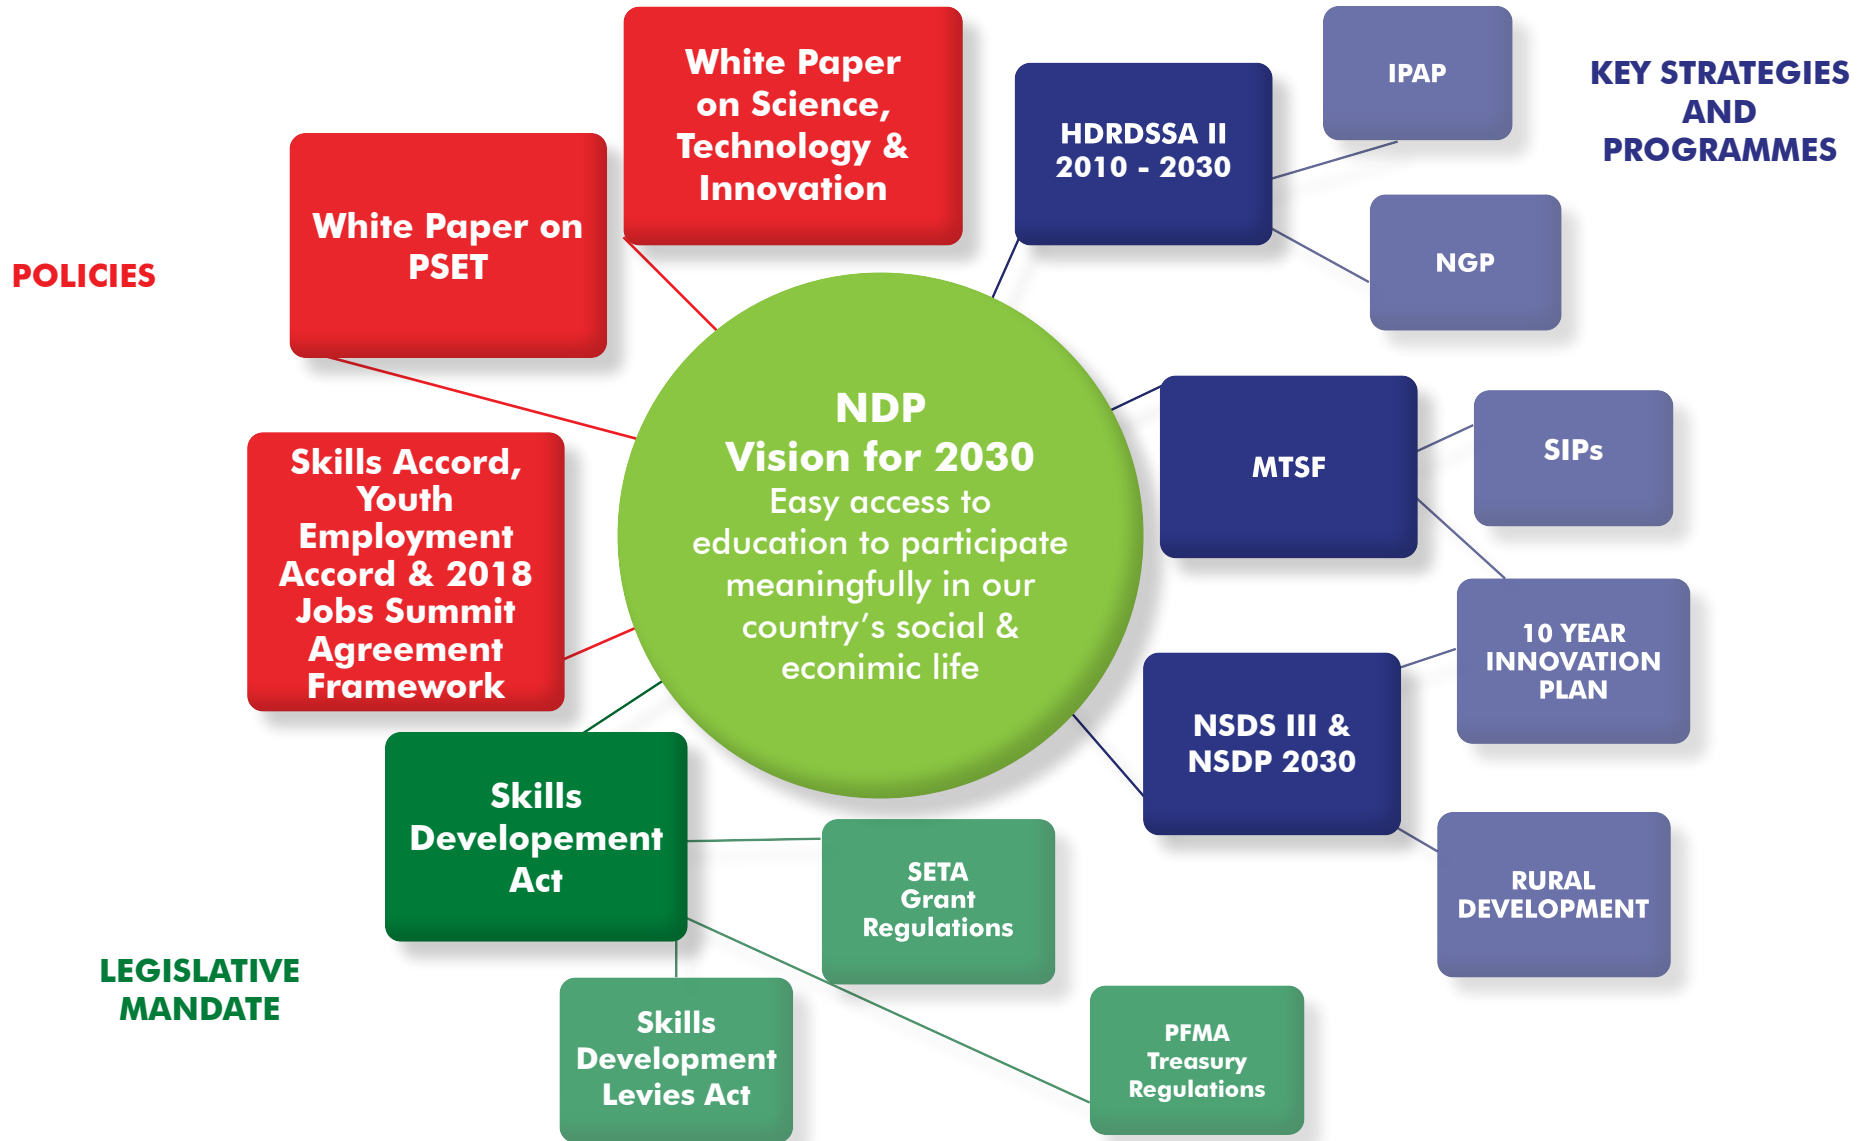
KEY STRATEGIES AND PROGRAMMES

POLICIES

White Paper on Science, Technology & Innovation

White Paper on PSET

HDRDSSA II 2010 - 2030

IPAP

NGP

NDP
Vision for 2030
Easy access to education to participate meaningfully in our country's social & econimic life

Skills Accord, Youth Employment Accord & 2018 Jobs Summit Agreement Framework

MTSF

SIPs

10 YEAR INNOVATION PLAN

NSDS III & NSDP 2030

RURAL DEVELOPMENT

Skills Developement Act

SETA Grant Regulations

LEGISLATIVE MANDATE

Skills Development Levies Act

PFMA Treasury Regulations